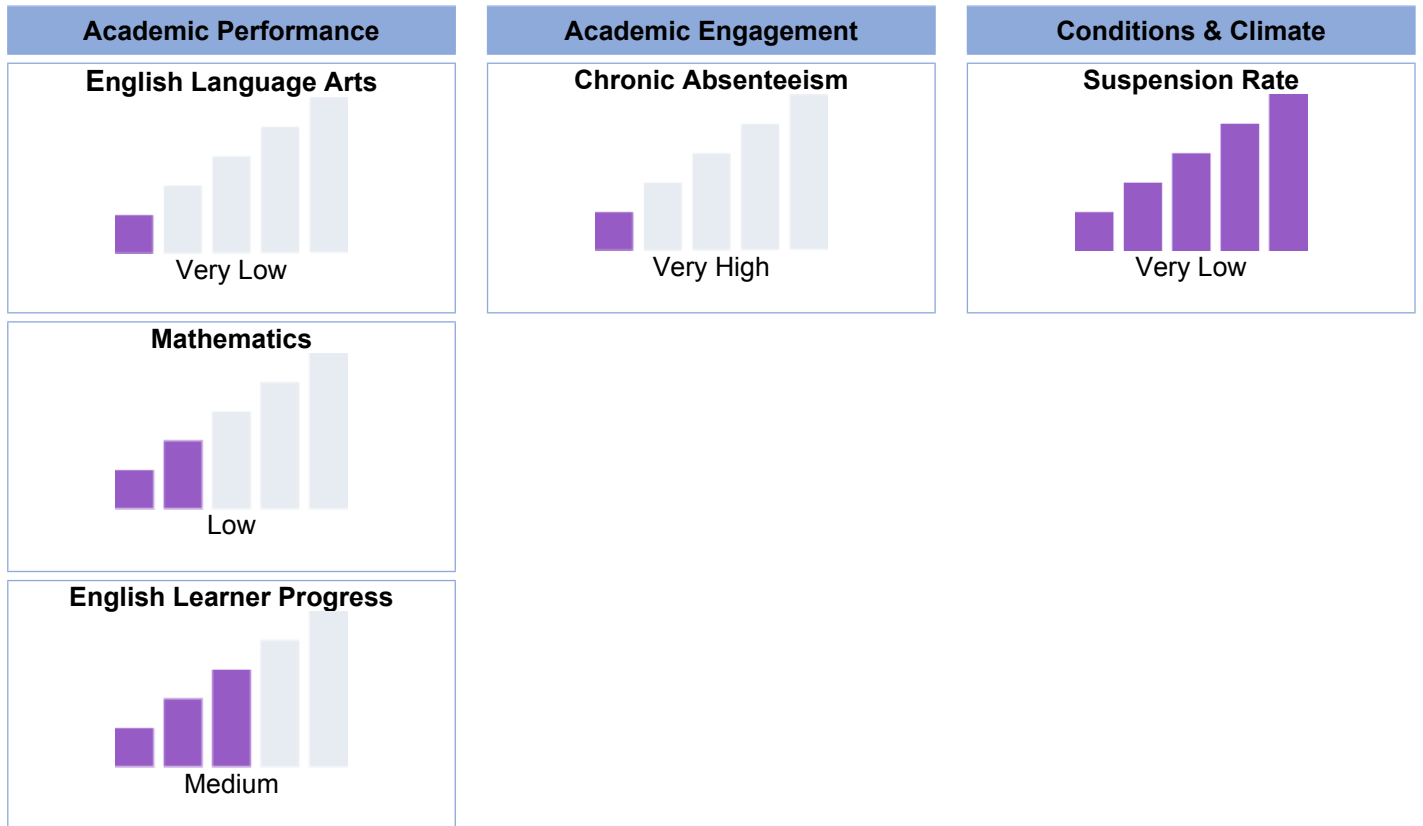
Academic Performance

English Language Arts

Very Low

Mathematics

Low

English Learner Progress

Medium

Academic Engagement

Chronic Absenteeism

Very High

Conditions & Climate

Suspension Rate

Very Low